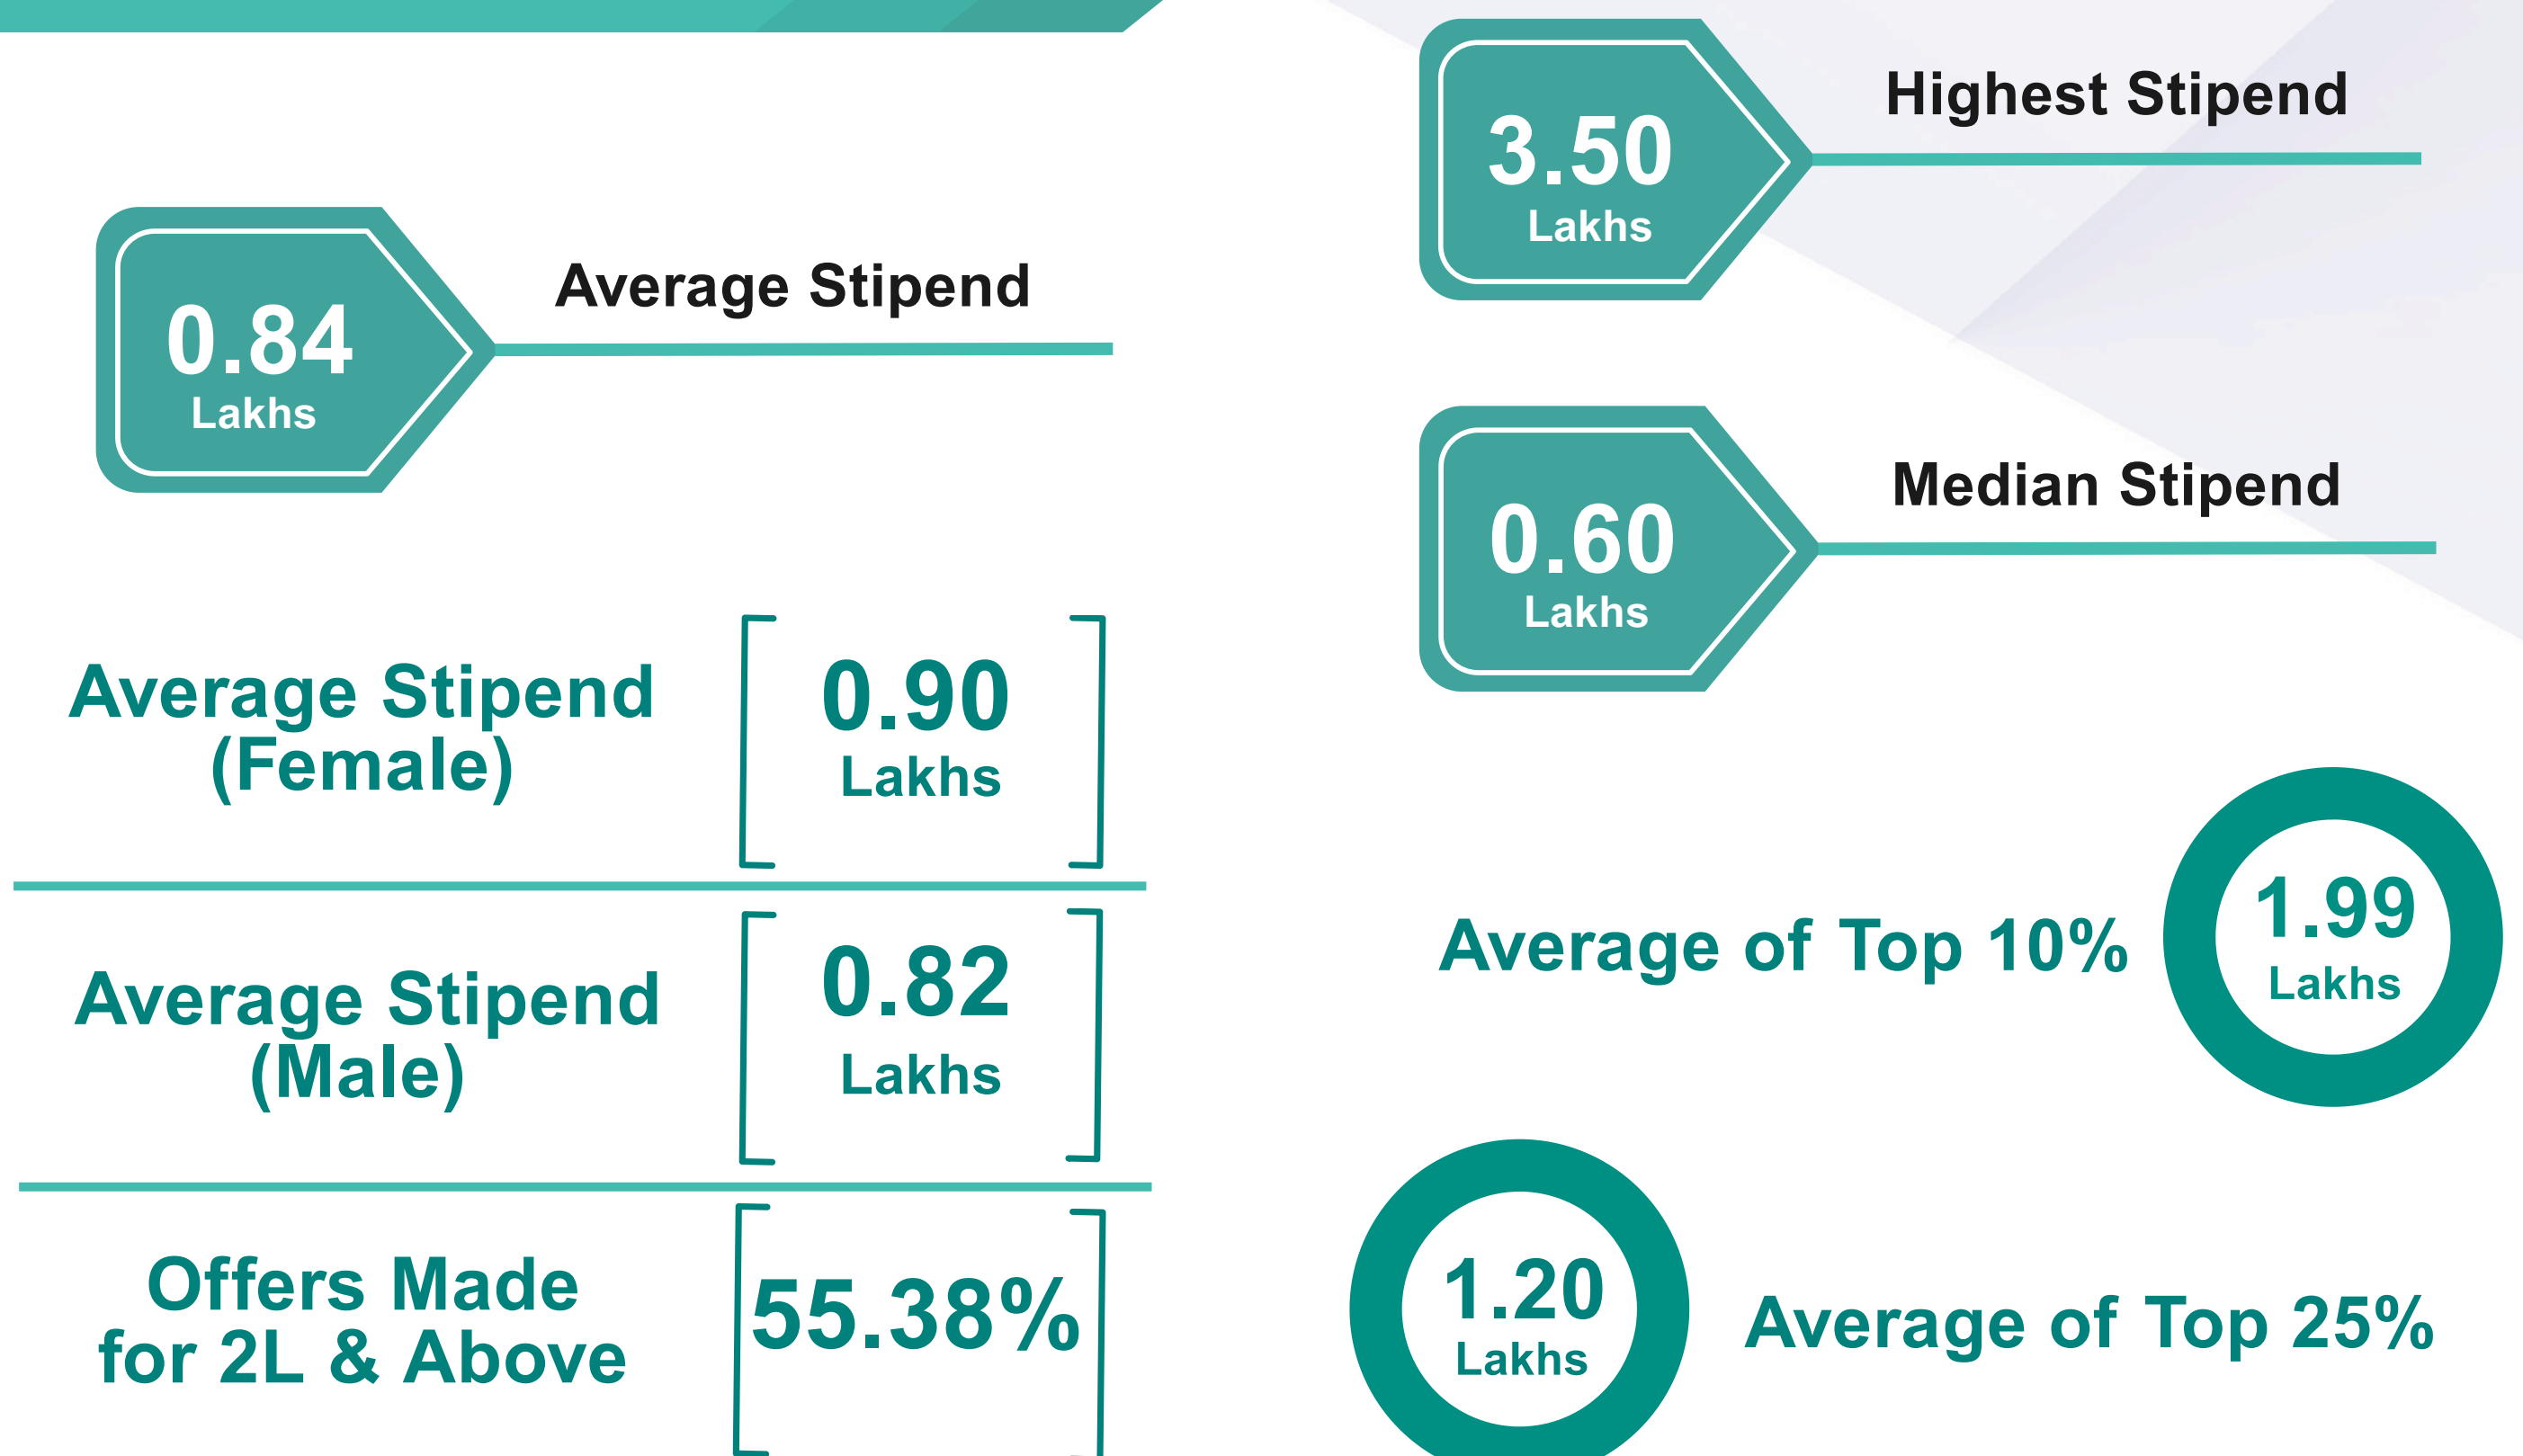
0.84
Lakhs
Average Stipend

3.50
Lakhs
Highest Stipend

0.60
Lakhs
Median Stipend

Average Stipend (Female)
0.90
Lakhs

Average Stipend (Male)
0.82
Lakhs

Offers Made for 2L & Above
55.38%

Average of Top 10%
1.99
Lakhs

1.20
Lakhs
Average of Top 25%